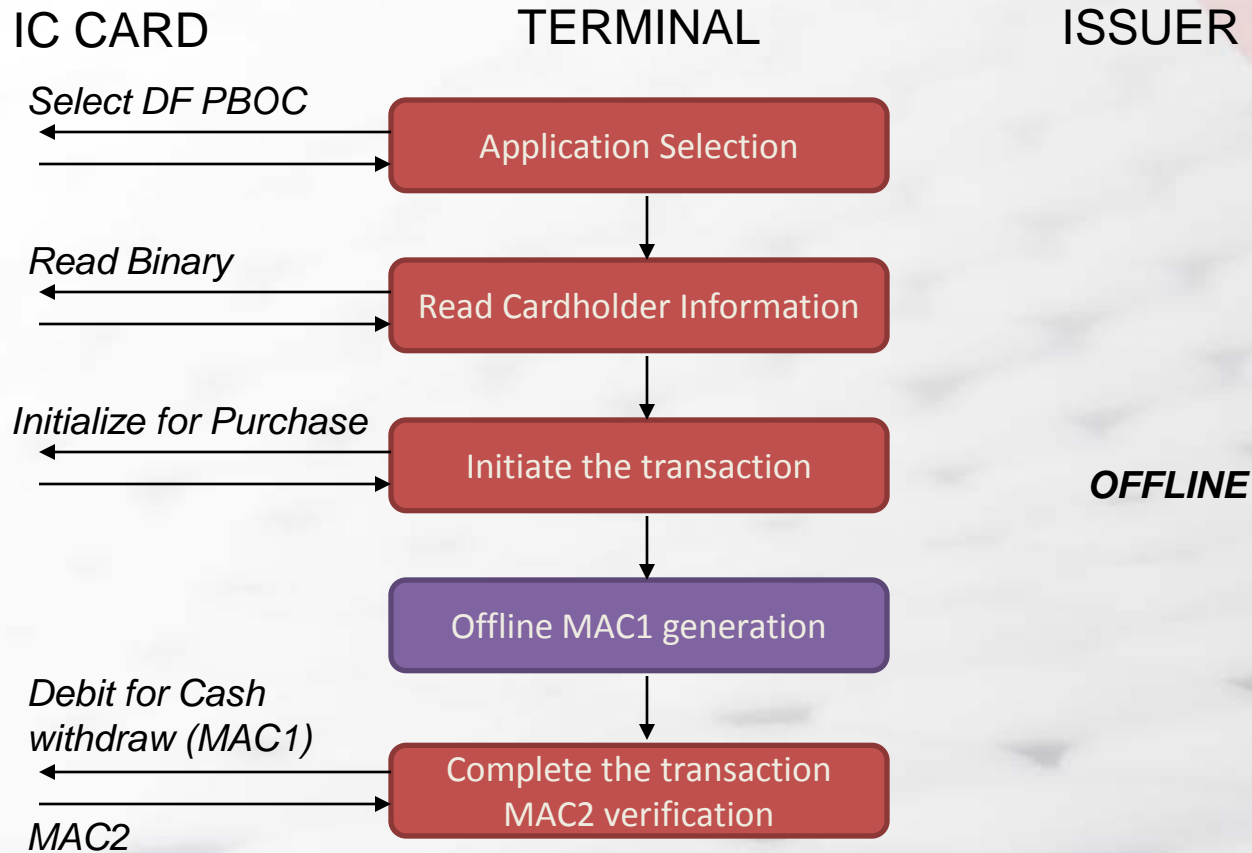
IC CARD

TERMINAL

ISSUER

Select DF PBOC

Application Selection

Read Binary

Read Cardholder Information

Initialize for Purchase

Initiate the transaction

OFFLINE

Offline MAC1 generation

Debit for Cash withdraw (MAC1)

Complete the transaction MAC2 verification

MAC2